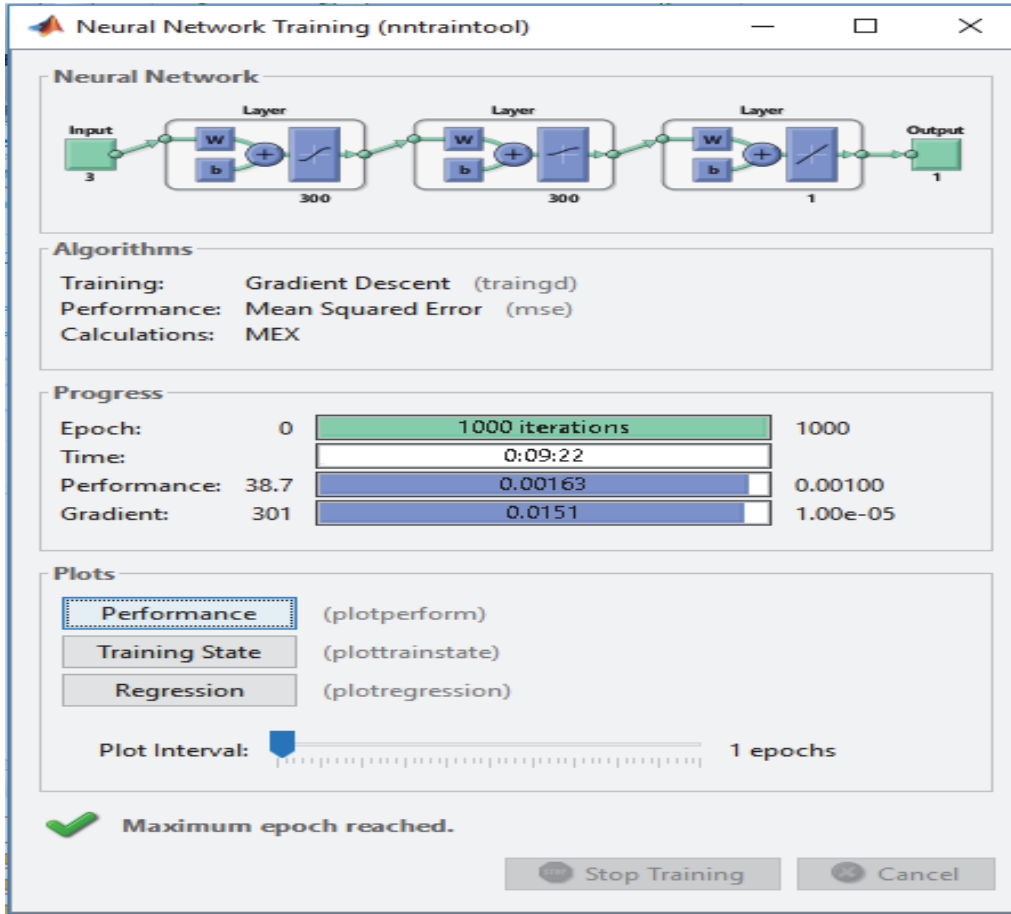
Neural Network Training (nntraintool)

Neural Network

Input 3 Layer W b 300 Layer W b 300 Layer W b 1 Output 1

Algorithms

Training: Gradient Descent (traingd)
Performance: Mean Squared Error (mse)
Calculations: MEX

Progress

| | | | |
|---|---|---|---|
| Epoch: | 0 | 1000 iterations | 1000 |
| Time: | | 0:09:22 | |
| Performance: | 38.7 | 0.00163 | 0.00100 |
| Gradient: | 301 | 0.0151 | 1.00e-05 |

Plots

Performance (plotperform)
Training State (plottrainstate)
Regression (plotregression)

Plot Interval: 1 epochs

Maximum epoch reached.

Stop Training Cancel